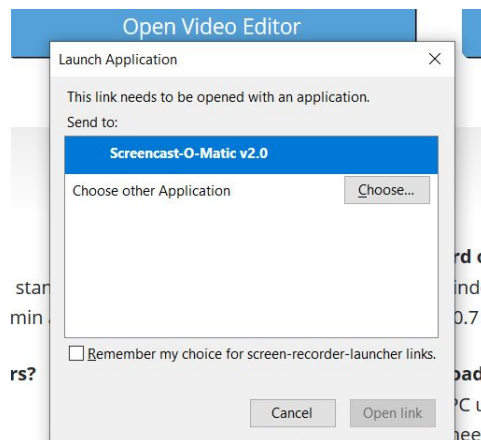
Open Video Editor

Launch Application

×

This link needs to be opened with an application.

Send to:

Screencast-O-Matic v2.0

Choose other Application

Choose...

Remember my choice for screen-recorder-launcher links.

Cancel

Open link

star

min

rs?

rd

ind

0.7

oad

PC

hee